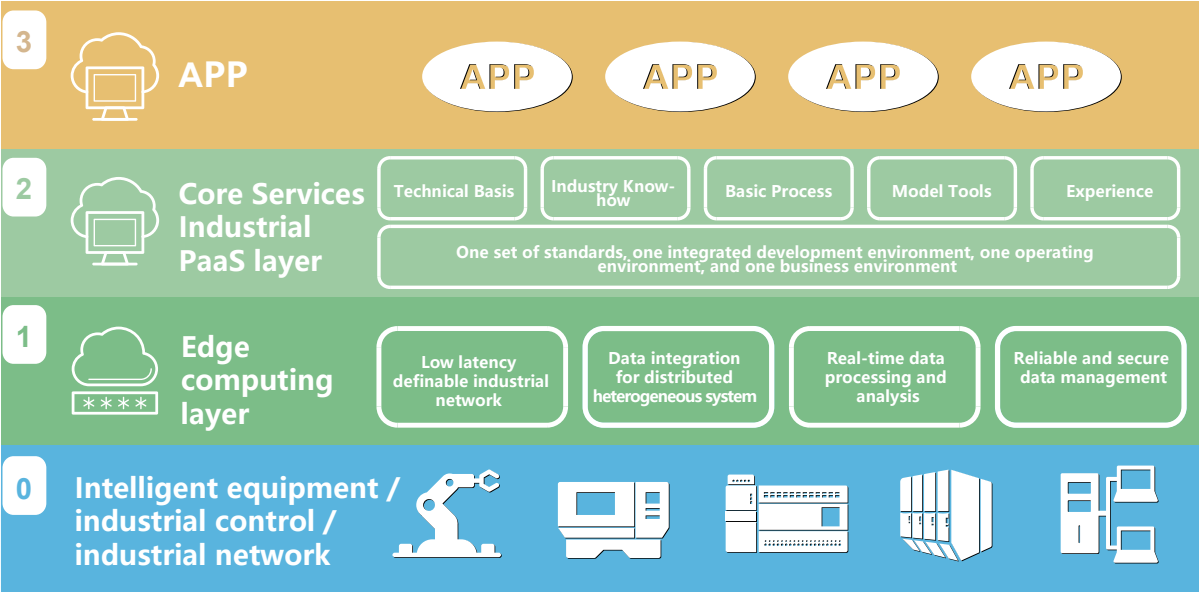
3

APP

APP APP APP APP

2

Core Services Industrial PaaS layer

Technical Basis

Industry Know-how

Basic Process

Model Tools

Experience

One set of standards, one integrated development environment, one operating environment, and one business environment

1

Edge computing layer

\*\*\*\*

Low latency definable industrial network

Data integration for distributed heterogeneous system

Real-time data processing and analysis

Reliable and secure data management

0

Intelligent equipment / industrial control / industrial network